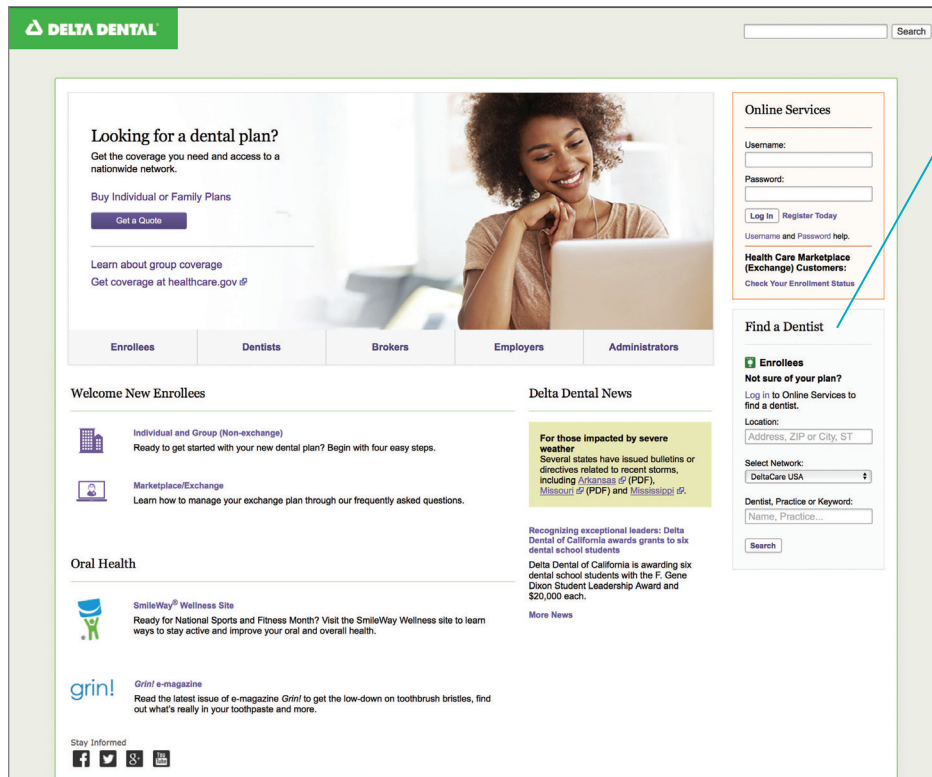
DELTA DENTAL

Search

Looking for a dental plan?
Get the coverage you need and access to a nationwide network.

Buy Individual or Family Plans

Get a Quote

Learn about group coverage
Get coverage at healthcare.gov

Enrollees | Dentists | Brokers | Employers | Administrators

Online Services

Username:

Password:

Log In Register Today

Username and Password help.

Health Care Marketplace (Exchange) Customers:
Check Your Enrollment Status

Find a Dentist

Enrollees
Not sure of your plan?
Log in to Online Services to find a dentist.
Location:
Address, ZIP or City, ST

Select Network:
DeltaCare USA

Dentist, Practice or Keyword:
Name, Practice...

Search

Welcome New Enrollees

Individual and Group (Non-exchange)
Ready to get started with your new dental plan? Begin with four easy steps.

Marketplace/Exchange
Learn how to manage your exchange plan through our frequently asked questions.

Delta Dental News

For those impacted by severe weather
Several states have issued bulletins or directives related to recent storms, including Arkansas (PDF), Missouri (PDF) and Mississippi.

Recognizing exceptional leaders: Delta Dental of California awards grants to six dental school students
Delta Dental of California is awarding six dental school students with the F. Gene Dixon Student Leadership Award and $20,000 each.

More News

Oral Health

SmileWay® Wellness Site
Ready for National Sports and Fitness Month? Visit the SmileWay Wellness site to learn ways to stay active and improve your oral and overall health.

grin!
Grin! e-magazine
Read the latest issue of e-magazine Grin! to get the low-down on toothbrush bristles, find out what's really in your toothpaste and more.

Stay Informed
You Tube